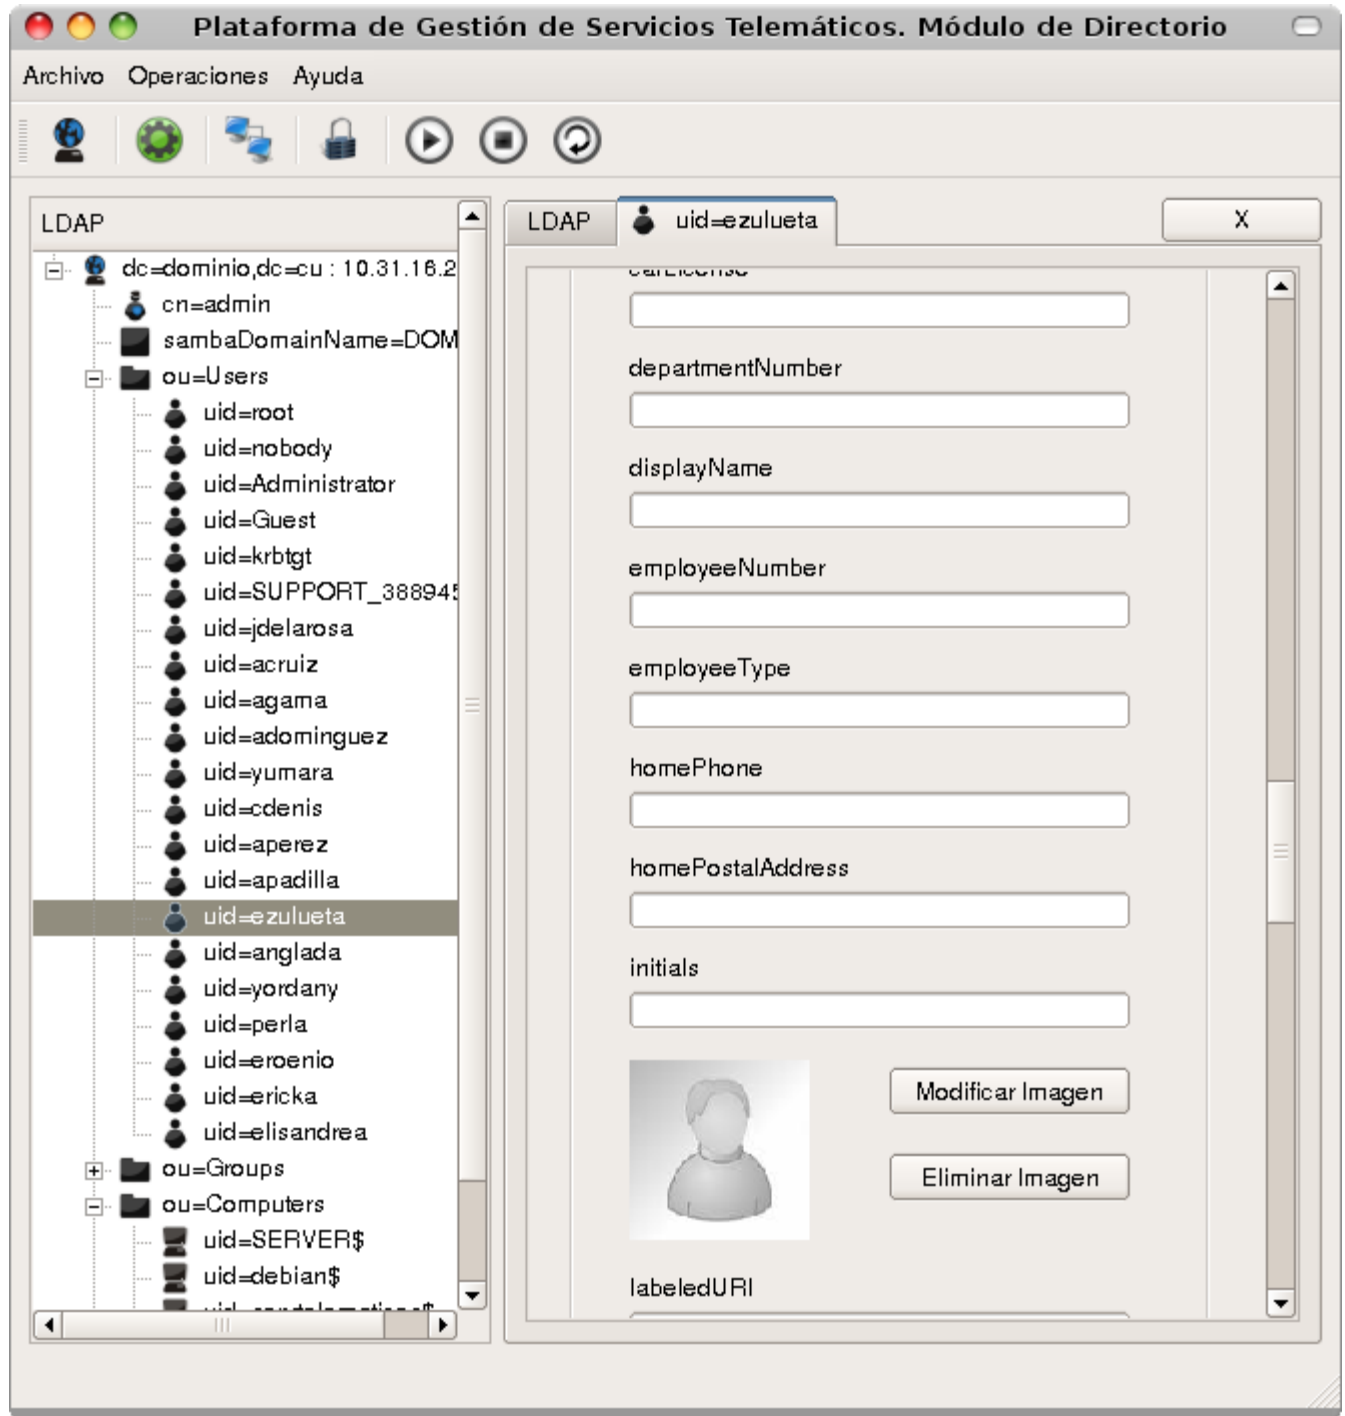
Plataforma de Gestión de Servicios Telemáticos. Módulo de Directorio

Archivo Operaciones Ayuda

LDAP

dc=dominio,dc=cu : 10.31.16.2
cn=admin
sambaDomainName=DOM
ou=Users
uid=root
uid=nobody
uid=Administrator
uid=Guest
uid=krbtgt
uid=SUPPORT_38894
uid=jdelarosa
uid=acruiz
uid=agama
uid=adominguez
uid=yumara
uid=cdenis
uid=aperez
uid=apadilla
uid=ezulueta
uid=anglada
uid=yordany
uid=perla
uid=eroenio
uid=ericka
uid=elisandrea
ou=Groups
ou=Computers
uid=SERVER$
uid=debian$
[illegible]

LDAP uid=ezulueta X

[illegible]

departmentNumber

displayName

employeeNumber

employeeType

homePhone

homePostalAddress

initials

Modificar Imagen

Eliminar Imagen

labeledURI